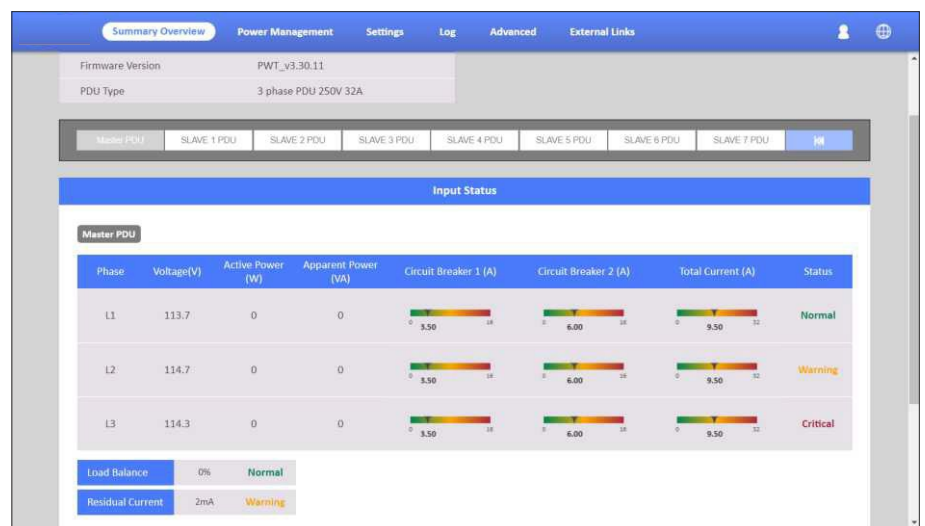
Summary Overview Power Management Settings Log Advanced External Links

| Firmware Version | PWT_v3.30.11 |
|---|---|
| PDU Type | 3 phase PDU 250V 32A |

Master PDU SLAVE 1 PDU SLAVE 2 PDU SLAVE 3 PDU SLAVE 4 PDU SLAVE 5 PDU SLAVE 6 PDU SLAVE 7 PDU

Input Status

Master PDU

| Phase | Voltage(V) | Active Power (W) | Apparent Power (VA) | Circuit Breaker 1 (A) | Circuit Breaker 2 (A) | Total Current (A) | Status |
|---|---|---|---|---|---|---|---|
| L1 | 113.7 | 0 | 0 | 0 3.50 16 | 0 6.00 16 | 0 9.50 32 | Normal |
| L2 | 114.7 | 0 | 0 | 0 3.50 16 | 0 6.00 16 | 0 9.50 32 | Warning |
| L3 | 114.3 | 0 | 0 | 0 3.50 16 | 0 6.00 16 | 0 9.50 32 | Critical |

| Load Balance | 0% | Normal |
|---|---|---|
| Residual Current | 2mA | Warning |